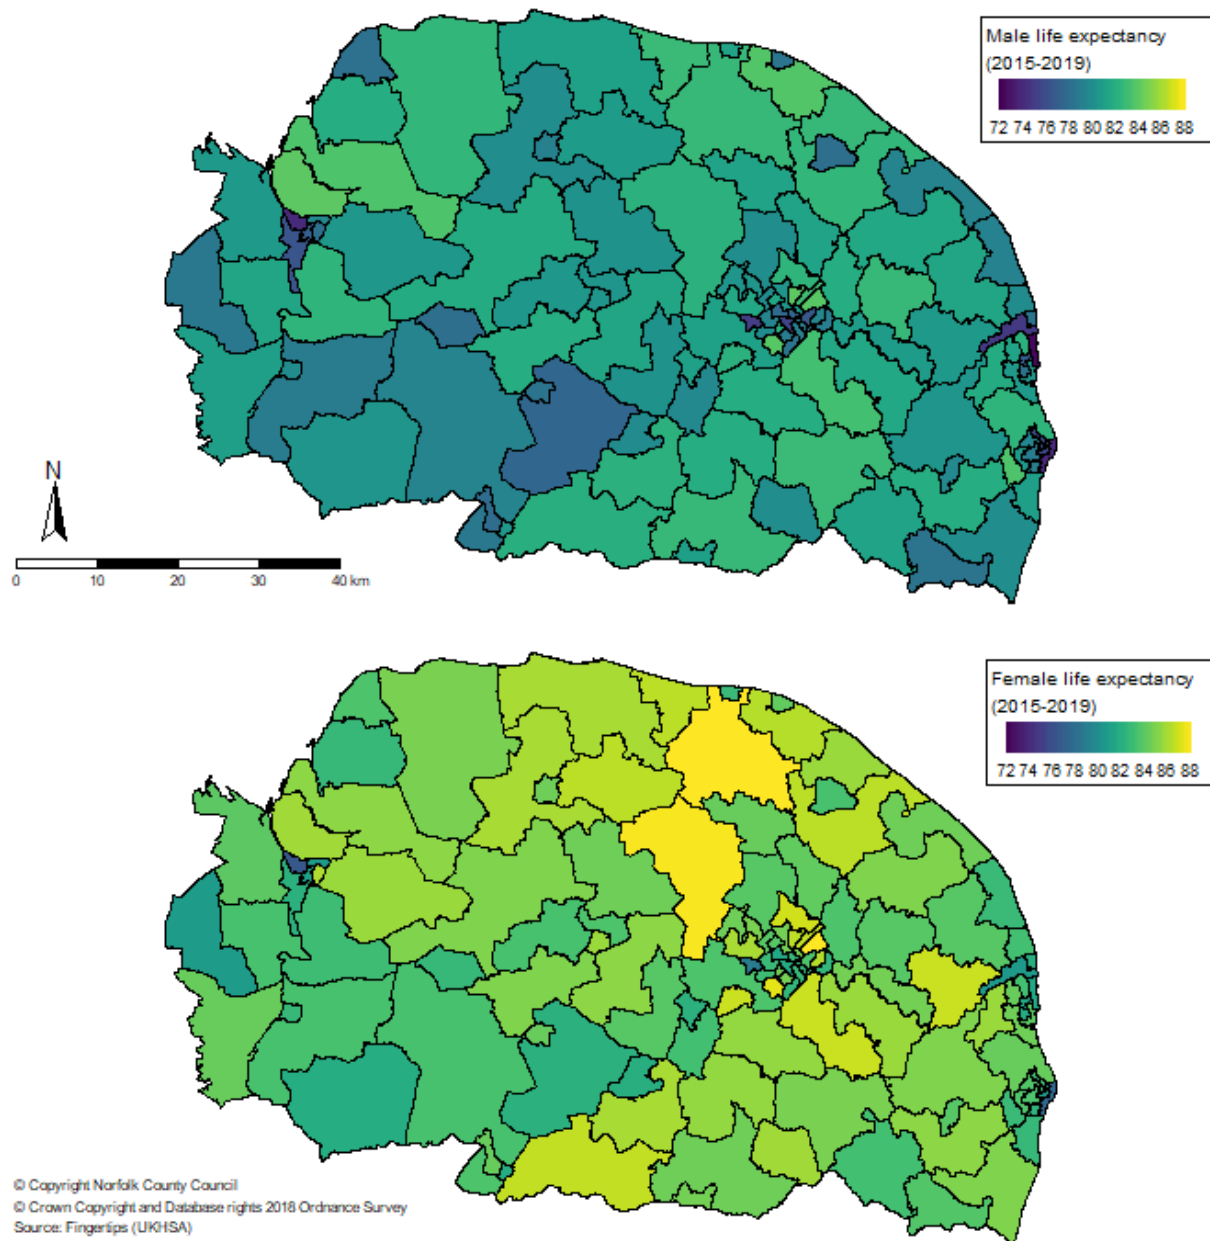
Male life expectancy
(2015-2019)
72 74 76 78 80 82 84 86 88

N

0 10 20 30 40 km

Female life expectancy
(2015-2019)
72 74 76 78 80 82 84 86 88

© Copyright Norfolk County Council
© Crown Copyright and Database rights 2018 Ordnance Survey
Source: Fingertips (UKHSA)